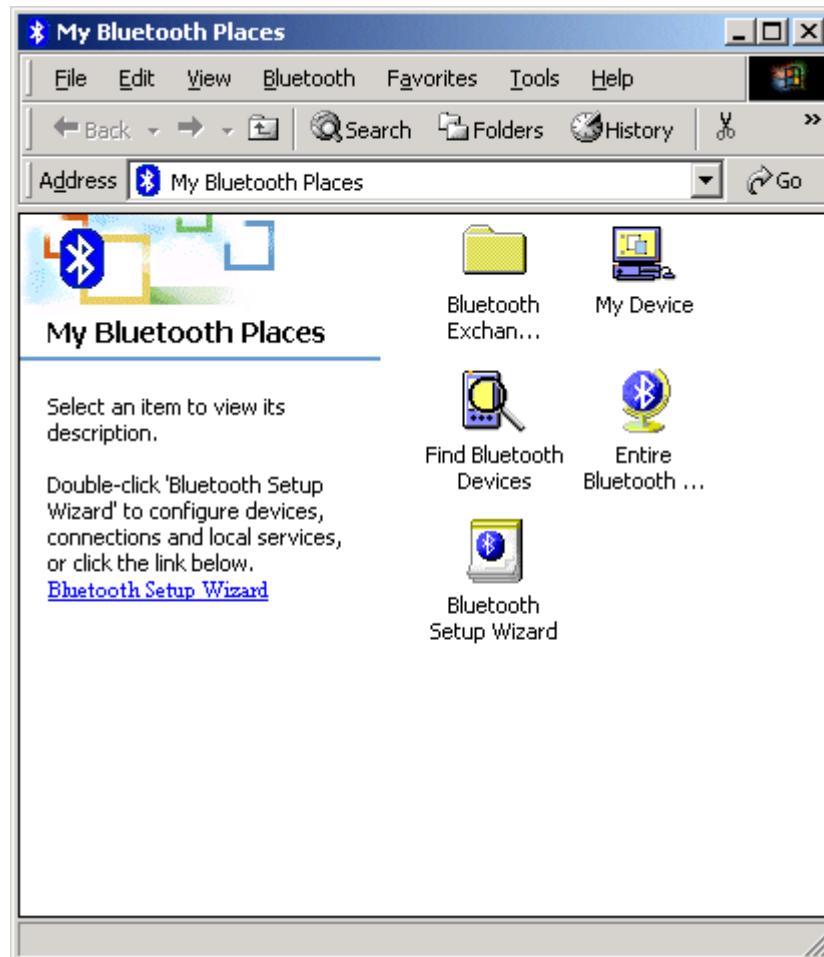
My Bluetooth Places

File Edit View Bluetooth Favorites Tools Help

Back Search Folders History

Address My Bluetooth Places Go

My Bluetooth Places

Select an item to view its description.

Double-click 'Bluetooth Setup Wizard' to configure devices, connections and local services, or click the link below.
Bluetooth Setup Wizard

Bluetooth Exchan...

My Device

Find Bluetooth Devices

Entire Bluetooth ...

Bluetooth Setup Wizard